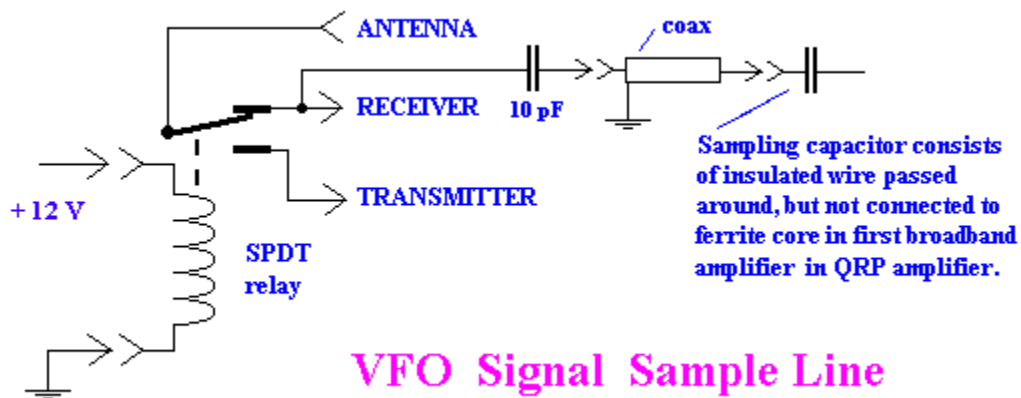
ANTENNA

coax

RECEIVER

10 pF

Sampling capacitor consists of insulated wire passed around, but not connected to ferrite core in first broadband amplifier in QRP amplifier.

+12 V

TRANSMITTER

SPDT relay

VFO Signal Sample Line